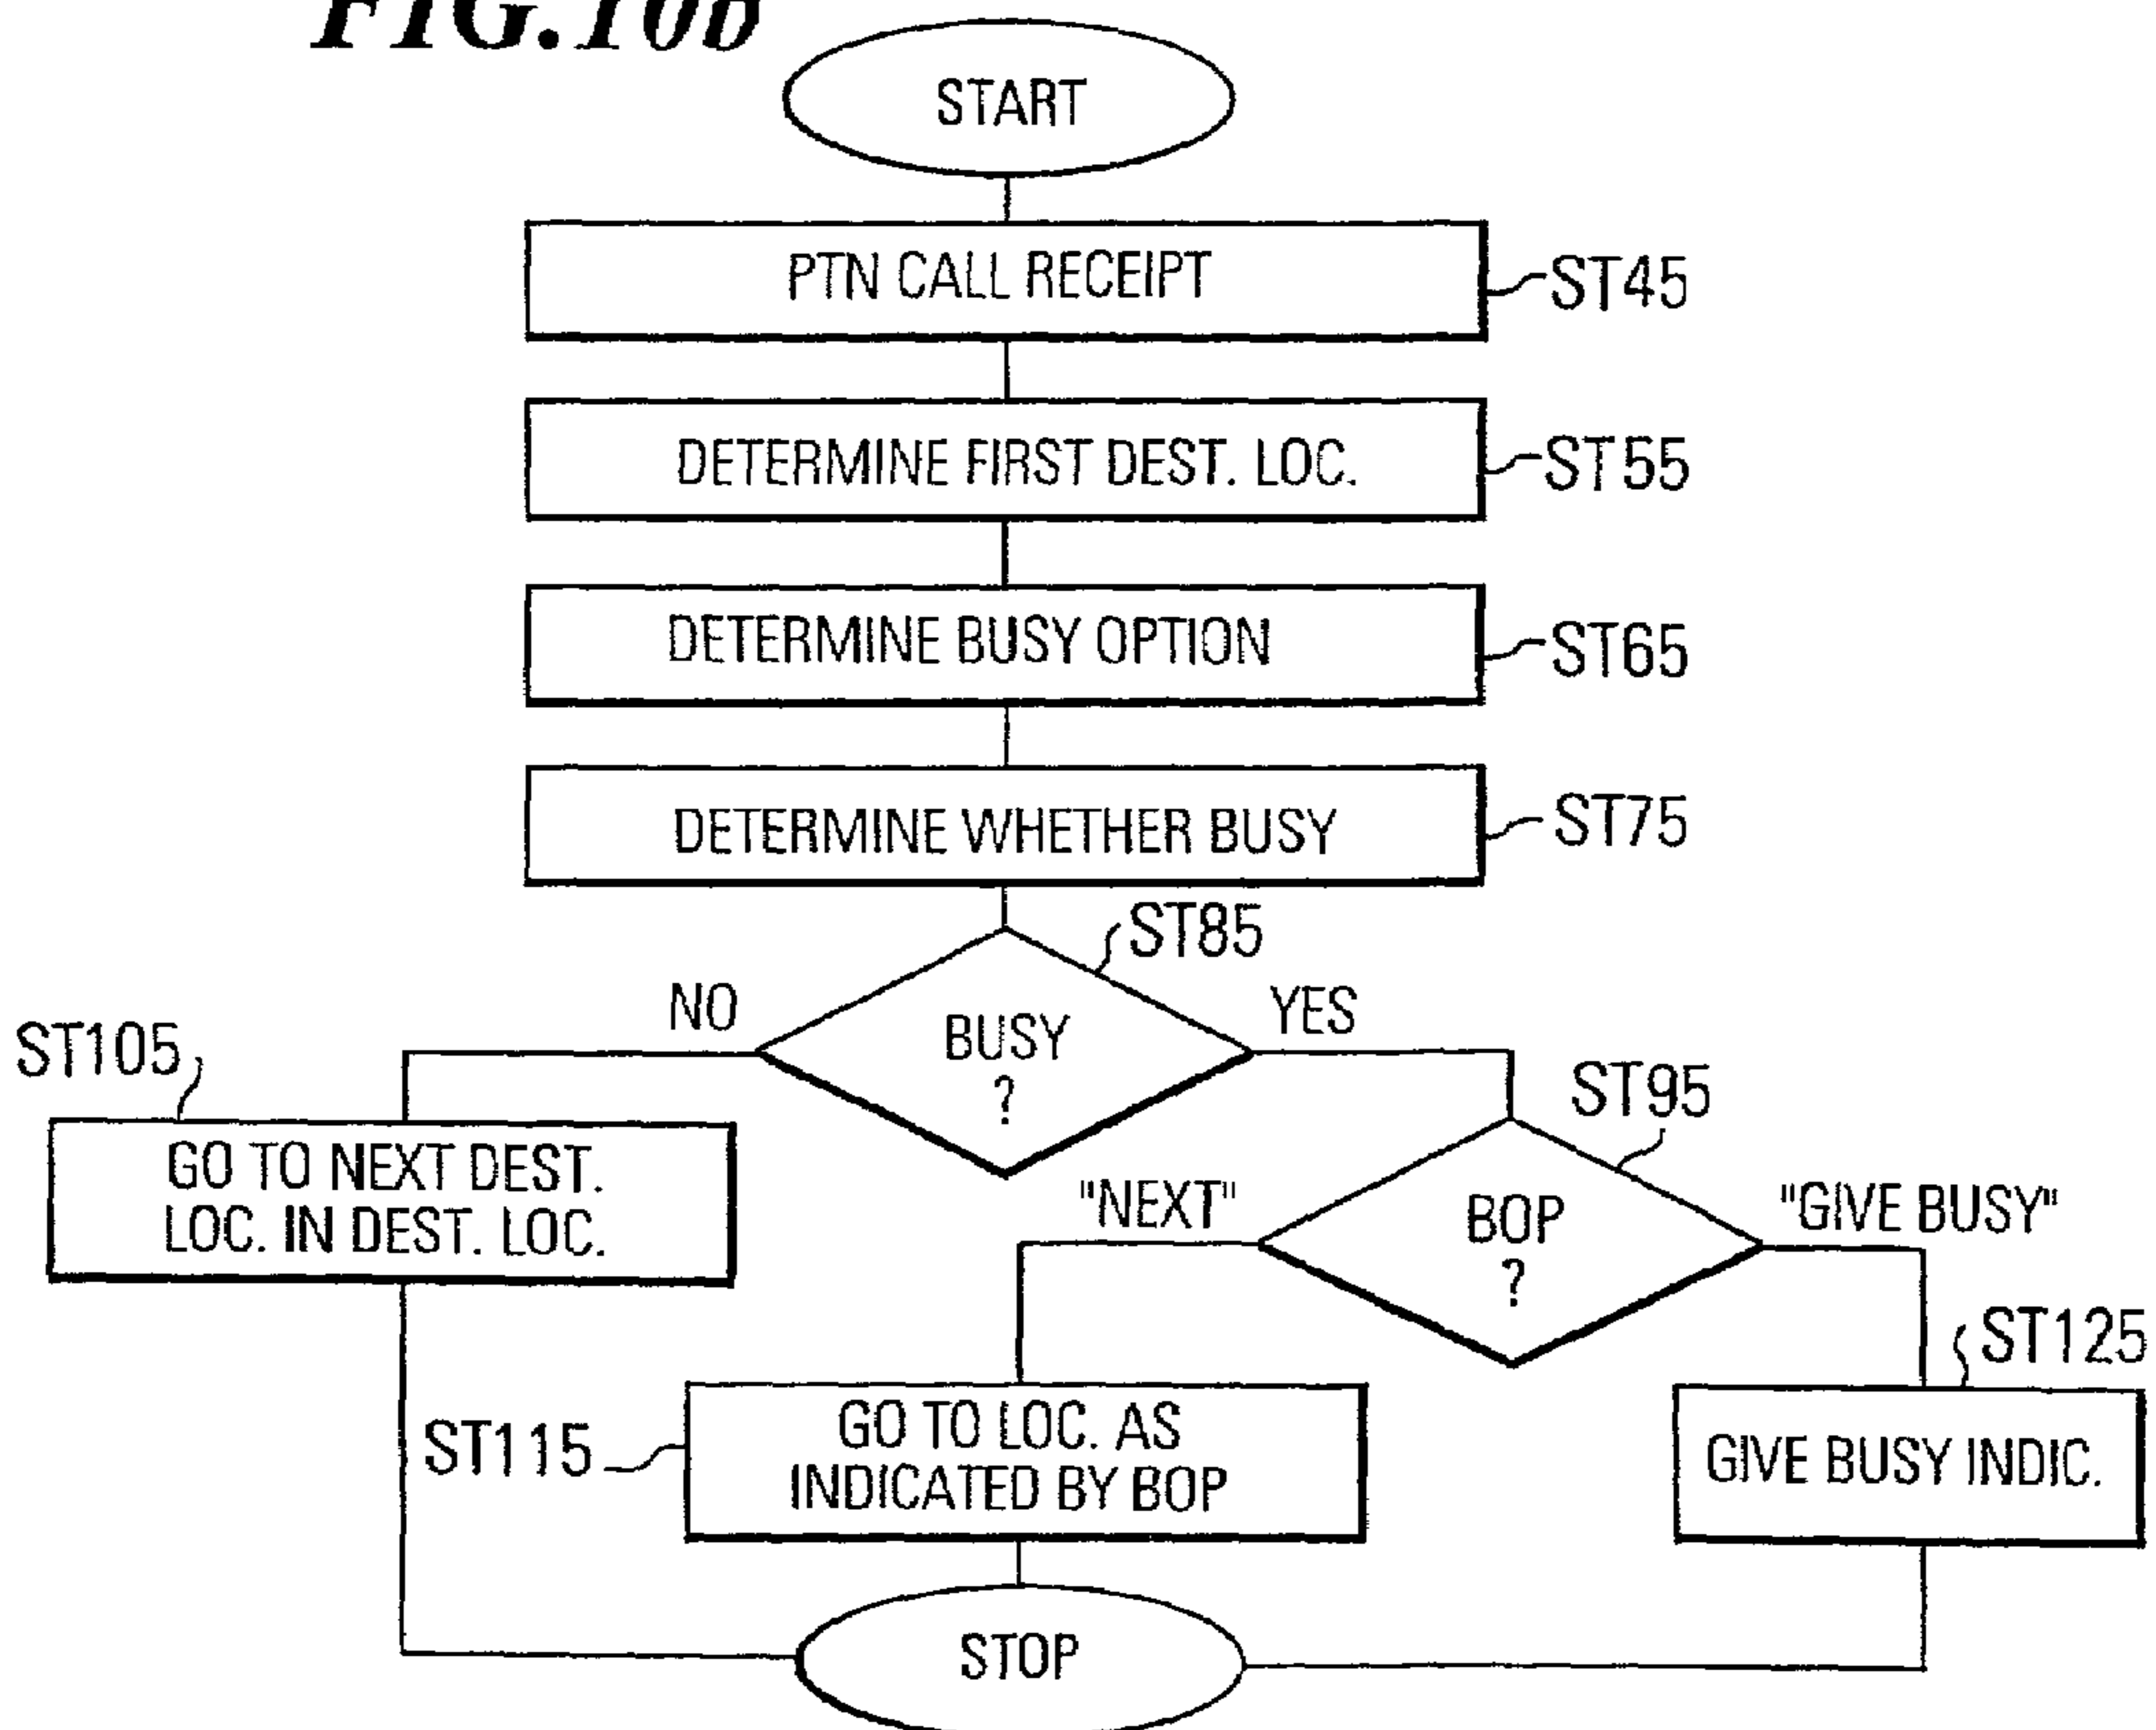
FIG.10B

START

PTN CALL RECEIPT
ST45

DETERMINE FIRST DEST. LOC.
ST55

DETERMINE BUSY OPTION
ST65

DETERMINE WHETHER BUSY
ST75

ST85
BUSY ?
NO
YES

ST105
GO TO NEXT DEST. LOC. IN DEST. LOC.

ST95
BOP ?
"NEXT"
"GIVE BUSY"

ST115
GO TO LOC. AS INDICATED BY BOP

ST125
GIVE BUSY INDIC.

STOP